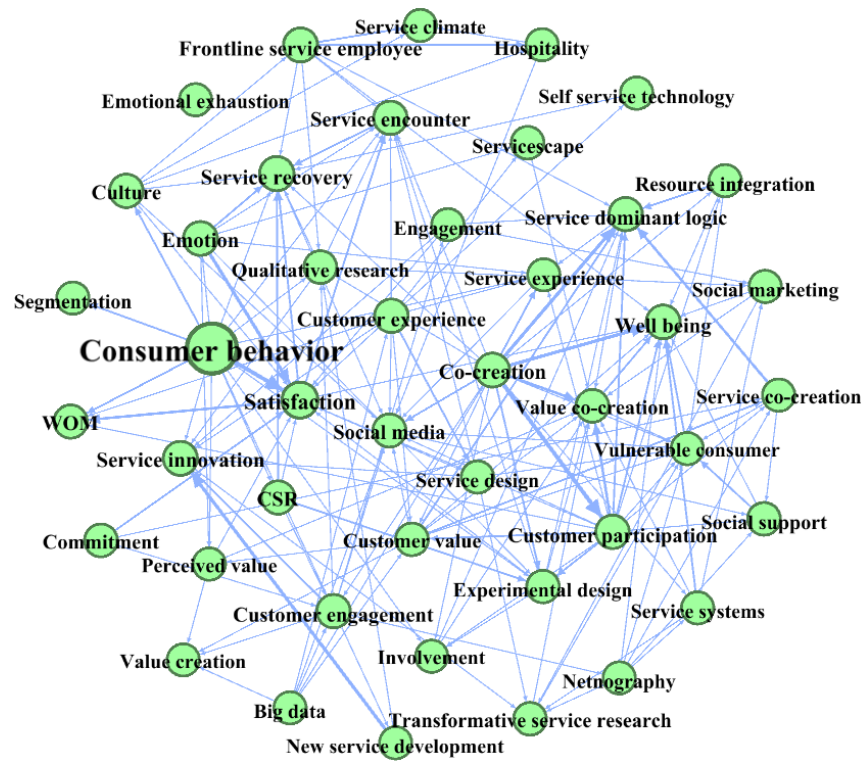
Service climate
Frontline service employee
Hospitality
Self service technology
Emotional exhaustion
Service encounter
Servicescape
Service recovery
Culture
Resource integration
Service dominant logic
Engagement
Emotion
Qualitative research
Service experience
Social marketing
Segmentation
Customer experience
Well being
Consumer behavior
Co-creation
Satisfaction
Value co-creation
Service co-creation
WOM
Social media
Vulnerable consumer
Service innovation
Service design
CSR
Social support
Commitment
Customer value
Customer participation
Perceived value
Experimental design
Customer engagement
Service systems
Involvement
Value creation
Netnography
Big data
Transformative service research
New service development